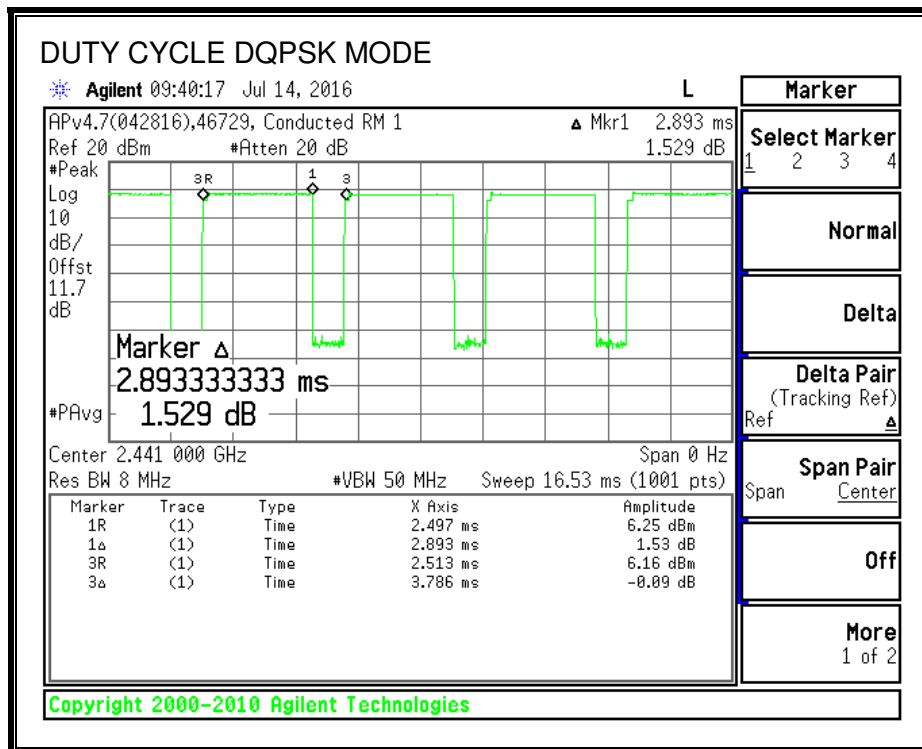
DUTY CYCLE DQPSK MODE

Agilent 09:40:17 Jul 14, 2016 L

APv4.7(042816),46729, Conducted RM 1 Δ Mkr1 2.893 ms
Ref 20 dBm #Atten 20 dB 1.529 dB
#Peak
Log
10
dB/
Offst
11.7
dB

3R 1 3

Marker Δ
2.893333333 ms
#PAvg 1.529 dB

Center 2.441 000 GHz Span 0 Hz
Res BW 8 MHz #VBW 50 MHz Sweep 16.53 ms (1001 pts)

| Marker | Trace | Type | X Axis | Amplitude |
|---|---|---|---|---|
| 1R | (1) | Time | 2.497 ms | 6.25 dBm |
| 1Δ | (1) | Time | 2.893 ms | 1.53 dB |
| 3R | (1) | Time | 2.513 ms | 6.16 dBm |
| 3Δ | (1) | Time | 3.786 ms | -0.09 dB |

Copyright 2000-2010 Agilent Technologies

Marker

Select Marker
1 2 3 4

Normal

Delta

Delta Pair
(Tracking Ref)
Ref Δ

Span Pair
Span Center

Off

More
1 of 2